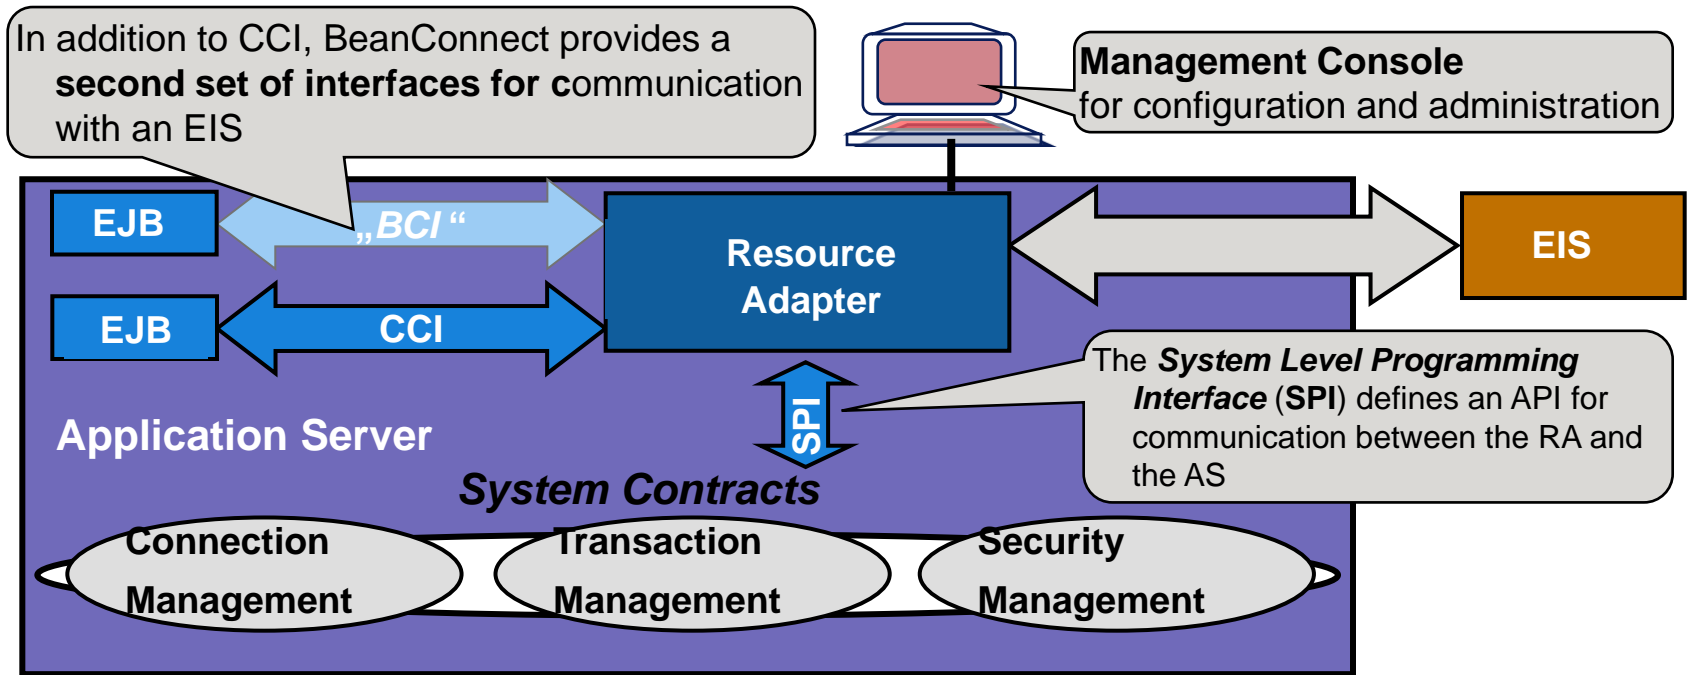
In addition to CCI, BeanConnect provides a **second set of interfaces for c**ommunication with an EIS

**Management Console**
for configuration and administration

EJB

„BCI“

Resource Adapter

EIS

EJB

CCI

SPI

The ***System Level Programming Interface*** (**SPI**) defines an API for communication between the RA and the AS

Application Server

*System Contracts*

Connection Management

Transaction Management

Security Management